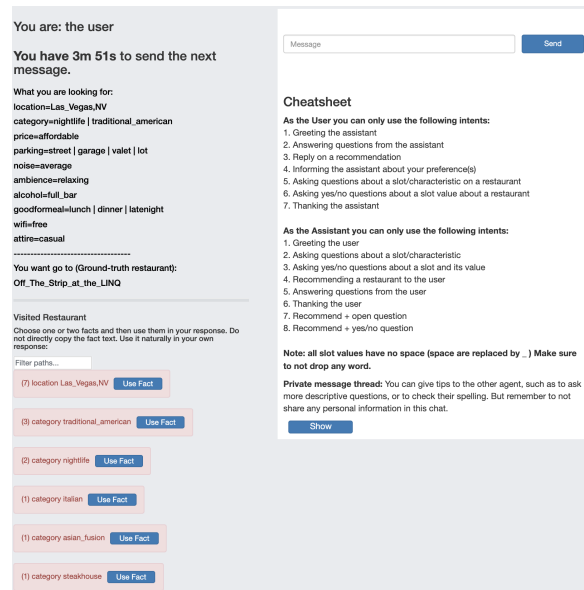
You are: the user

You have 3m 51s to send the next message.

What you are looking for:
location=Las_Vegas,NV
category=nightlife | traditional_american
price=affordable
parking=street | garage | valet | lot
noise=average
ambience=relaxing
alcohol=full_bar
goodformeal=lunch | dinner | latenight
wifi=free
attire=casual
-----------------------------------
You want go to (Ground-truth restaurant):
Off_The_Strip_at_the_LINQ

Visited Restaurant
Choose one or two facts and then use them in your response. Do not directly copy the fact text. Use it naturally in your own response:

Filter paths...

(7) location Las_Vegas,NV Use Fact

(3) category traditional_american Use Fact

(2) category nightlife Use Fact

(1) category italian Use Fact

(1) category asian_fusion Use Fact

(1) category steakhouse Use Fact

Message Send

Cheatsheet

As the User you can only use the following intents:
1. Greeting the assistant
2. Answering questions from the assistant
3. Reply on a recommendation
4. Informing the assistant about your preference(s)
5. Asking questions about a slot/characteristic on a restaurant
6. Asking yes/no questions about a slot value about a restaurant
7. Thanking the assistant

As the Assistant you can only use the following intents:
1. Greeting the user
2. Asking questions about a slot/characteristic
3. Asking yes/no questions about a slot and its value
4. Recommending a restaurant to the user
5. Answering questions from the user
6. Thanking the user
7. Recommend + open question
8. Recommend + yes/no question

Note: all slot values have no space (space are replaced by _ ) Make sure to not drop any word.

Private message thread: You can give tips to the other agent, such as to ask more descriptive questions, or to check their spelling. But remember to not share any personal information in this chat.

Show